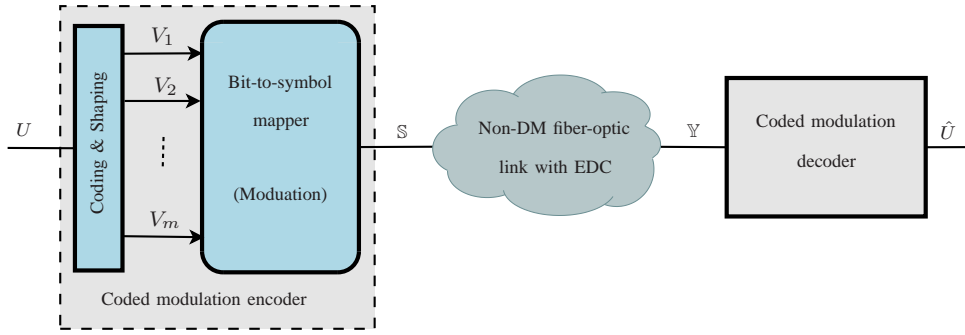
$U$

Coding & Shaping

$V_1$

$V_2$

$\vdots$

$V_m$

Bit-to-symbol mapper

(Moduation)

Coded modulation encoder

$\mathbb{S}$

Non-DM fiber-optic link with EDC

$\mathbb{Y}$

Coded modulation decoder

$\hat{U}$